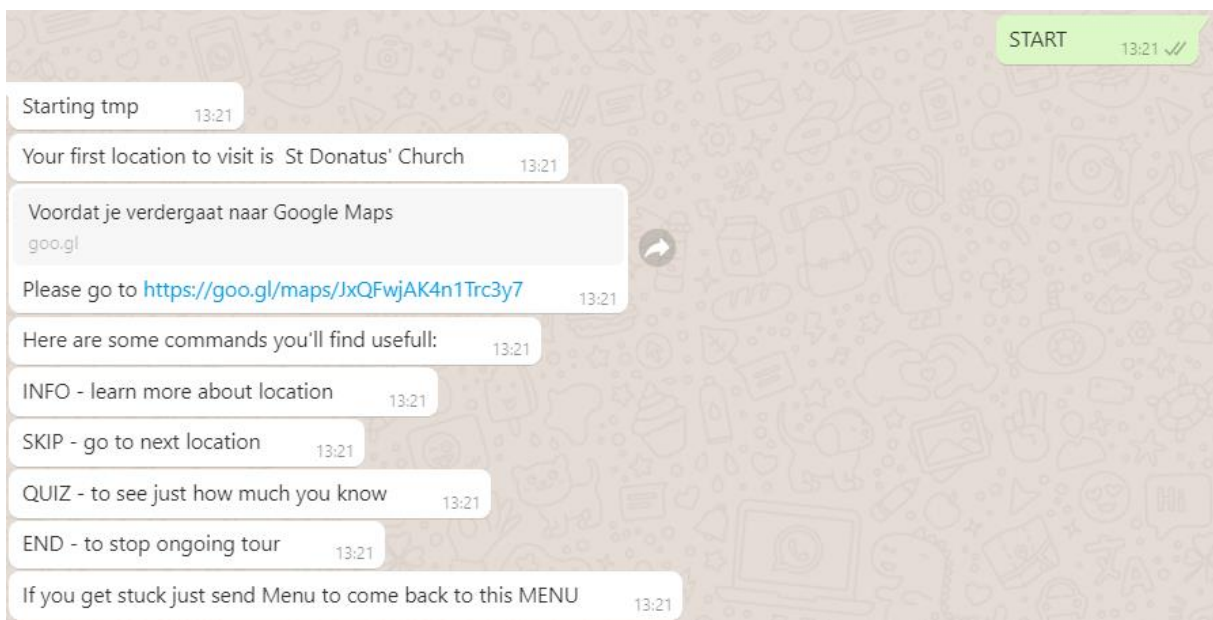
START 13:21

Starting tmp 13:21

Your first location to visit is St Donatus' Church 13:21

Voordat je verdergaat naar Google Maps
goo.gl

Please go to https://goo.gl/maps/JxQFwjAK4n1Trc3y7 13:21

Here are some commands you'll find usefull: 13:21

INFO - learn more about location 13:21

SKIP - go to next location 13:21

QUIZ - to see just how much you know 13:21

END - to stop ongoing tour 13:21

If you get stuck just send Menu to come back to this MENU 13:21